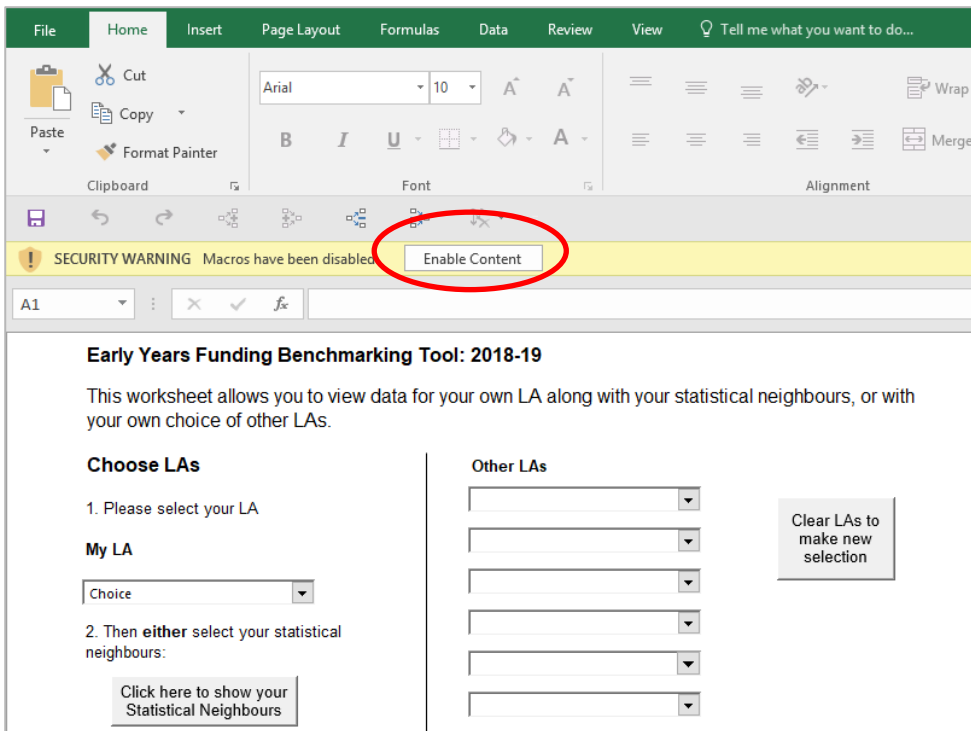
File Home Insert Page Layout Formulas Data Review View Tell me what you want to do...

Paste
Cut
Copy
Format Painter
Clipboard

Arial 10
B I U
Font

Wrap
Merge
Alignment

SECURITY WARNING Macros have been disabled. Enable Content

A1

Early Years Funding Benchmarking Tool: 2018-19

This worksheet allows you to view data for your own LA along with your statistical neighbours, or with your own choice of other LAs.

Choose LAs

1. Please select your LA

My LA

Choice

2. Then **either** select your statistical neighbours:

Click here to show your Statistical Neighbours

Other LAs

Clear LAs to make new selection